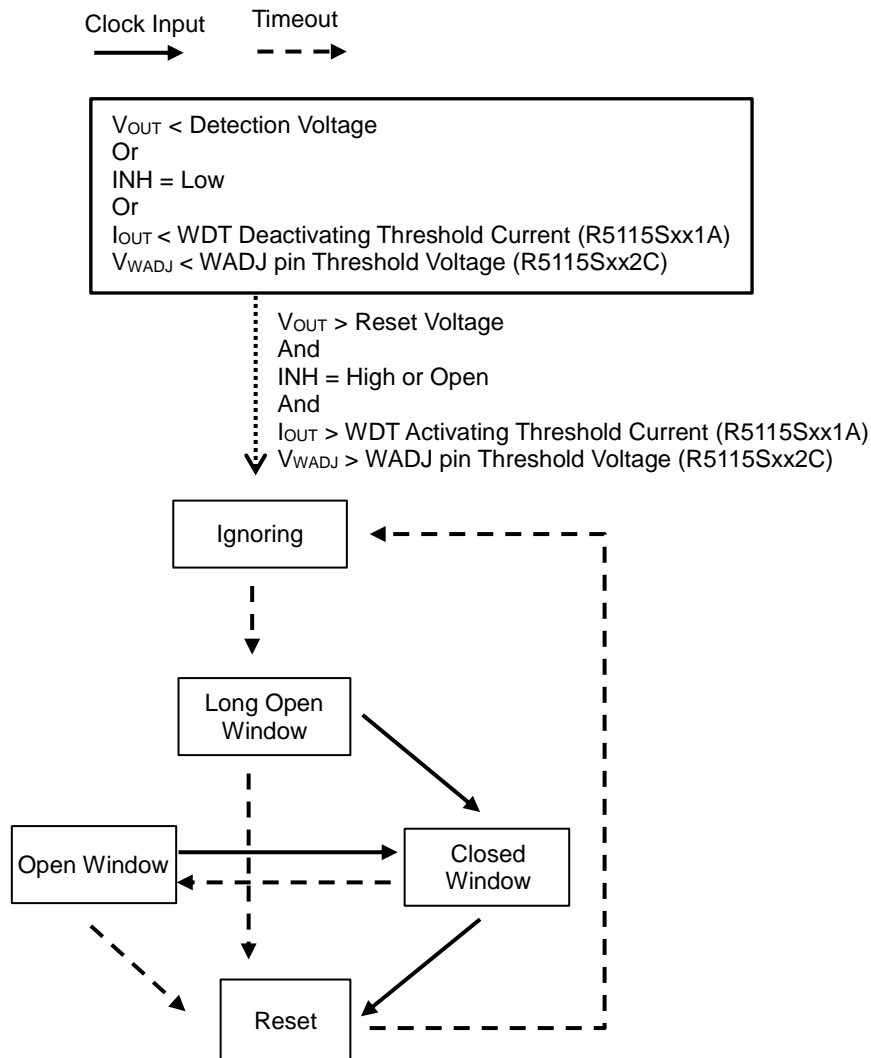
Clock Input Timeout

$V_{OUT}$ < Detection Voltage
Or
INH = Low
Or
$I_{OUT}$ < WDT Deactivating Threshold Current (R5115Sxx1A)
$V_{WADJ}$ < WADJ pin Threshold Voltage (R5115Sxx2C)

$V_{OUT}$ > Reset Voltage
And
INH = High or Open
And
$I_{OUT}$ > WDT Activating Threshold Current (R5115Sxx1A)
$V_{WADJ}$ > WADJ pin Threshold Voltage (R5115Sxx2C)

Ignoring

Long Open Window

Open Window

Closed Window

Reset